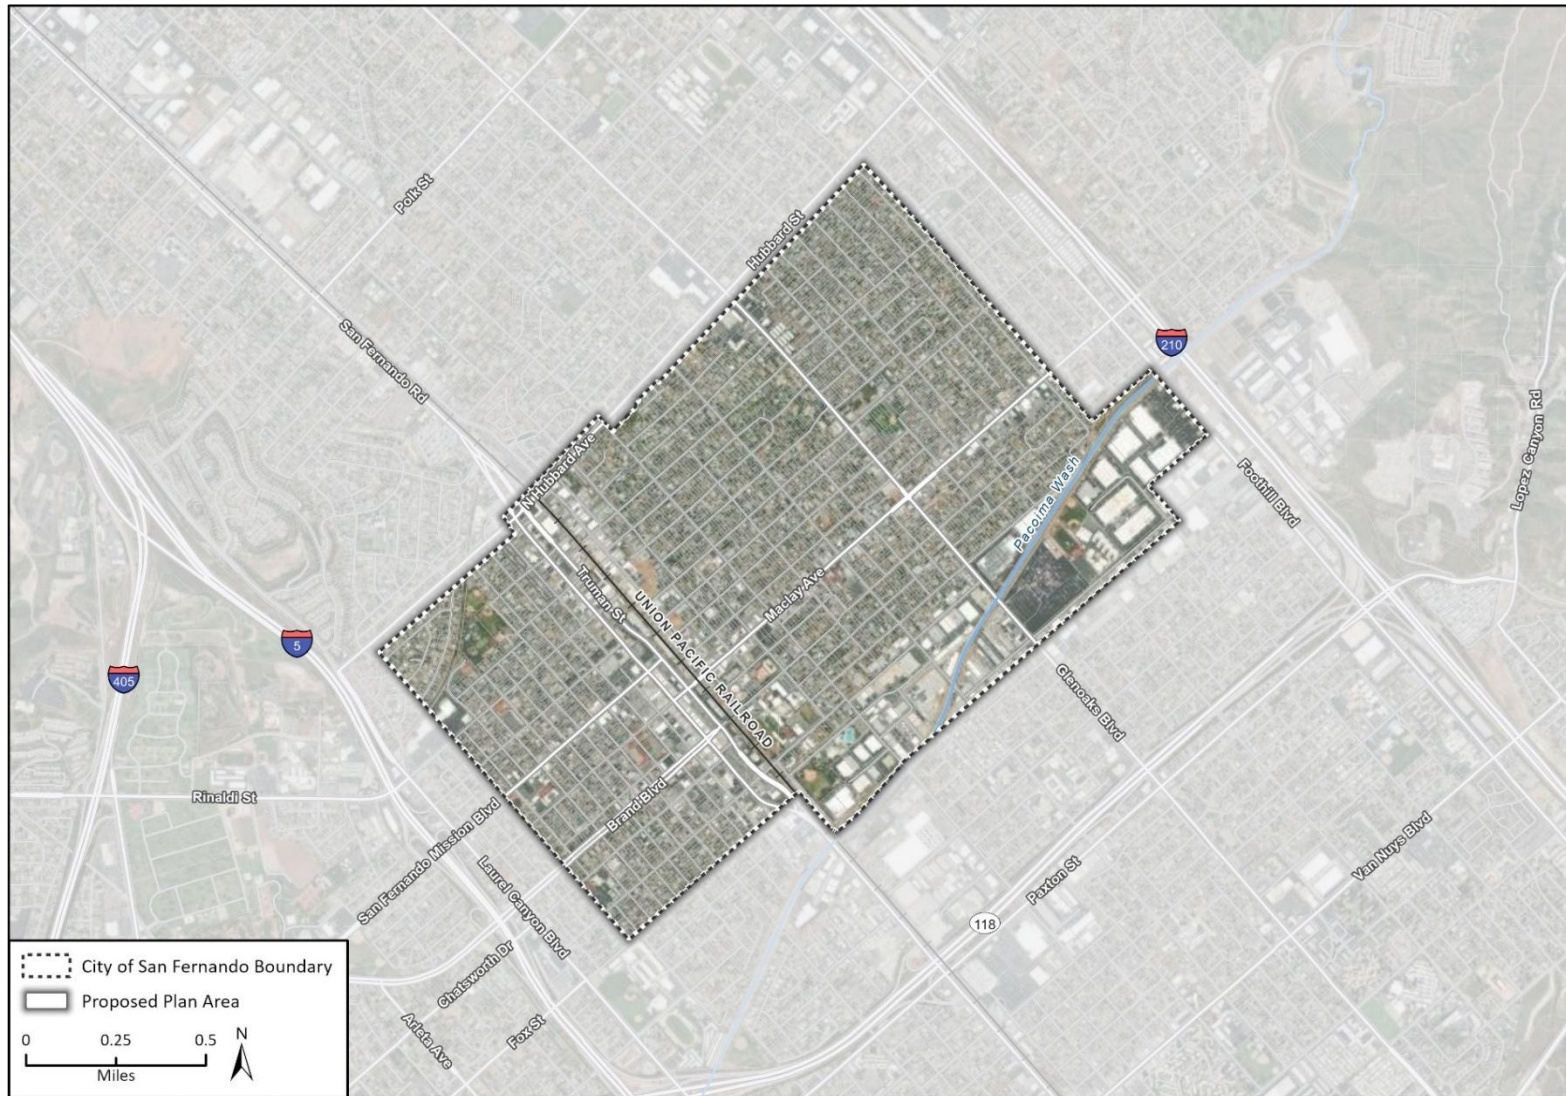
Polk St

Hubbard St

San Fernando Rd

210

N Hubbard Ave

Foothill Blvd

Lopez Canyon Rd

Pacoima Wash

Truman St

UNION PACIFIC RAILROAD

Maclay Ave

5

405

Glenoaks Blvd

Rinaldi St

Brand Blvd

San Fernando Mission Blvd

Laurel Canyon Blvd

Van Nuys Blvd

Paxton St

118

Chatsworth Dr

Arleta Ave

Fox St

City of San Fernando Boundary

Proposed Plan Area

0 0.25 0.5

Miles

N